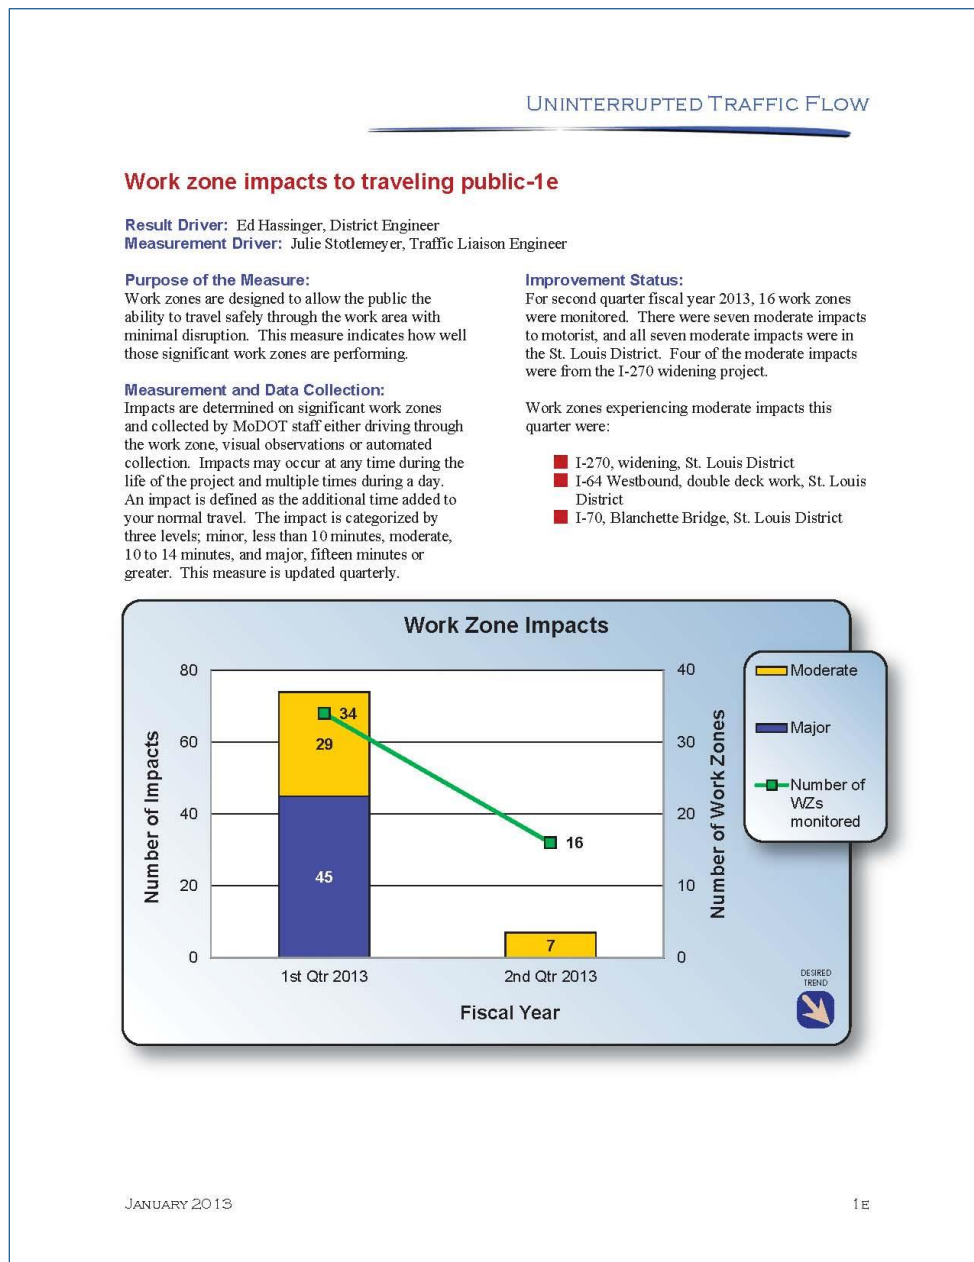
UNINTERRUPTED TRAFFIC FLOW

Work zone impacts to traveling public-1e

Result Driver: Ed Hassinger, District Engineer
Measurement Driver: Julie Stotlemeyer, Traffic Liaison Engineer

Purpose of the Measure:
Work zones are designed to allow the public the ability to travel safely through the work area with minimal disruption. This measure indicates how well those significant work zones are performing.

Measurement and Data Collection:
Impacts are determined on significant work zones and collected by MoDOT staff either driving through the work zone, visual observations or automated collection. Impacts may occur at any time during the life of the project and multiple times during a day. An impact is defined as the additional time added to your normal travel. The impact is categorized by three levels; minor, less than 10 minutes, moderate, 10 to 14 minutes, and major, fifteen minutes or greater. This measure is updated quarterly.

Improvement Status:
For second quarter fiscal year 2013, 16 work zones were monitored. There were seven moderate impacts to motorist, and all seven moderate impacts were in the St. Louis District. Four of the moderate impacts were from the I-270 widening project.

Work zones experiencing moderate impacts this quarter were:

I-270, widening, St. Louis District
I-64 Westbound, double deck work, St. Louis District
I-70, Blanchette Bridge, St. Louis District

Work Zone Impacts

Number of Impacts
80
60
40
20
0

34
29
45
16
7

1st Qtr 2013
2nd Qtr 2013
Fiscal Year

40
30
20
10
0
Number of Work Zones

Moderate
Major
Number of WZs monitored

DESIRED TREND

JANUARY 2013
1E